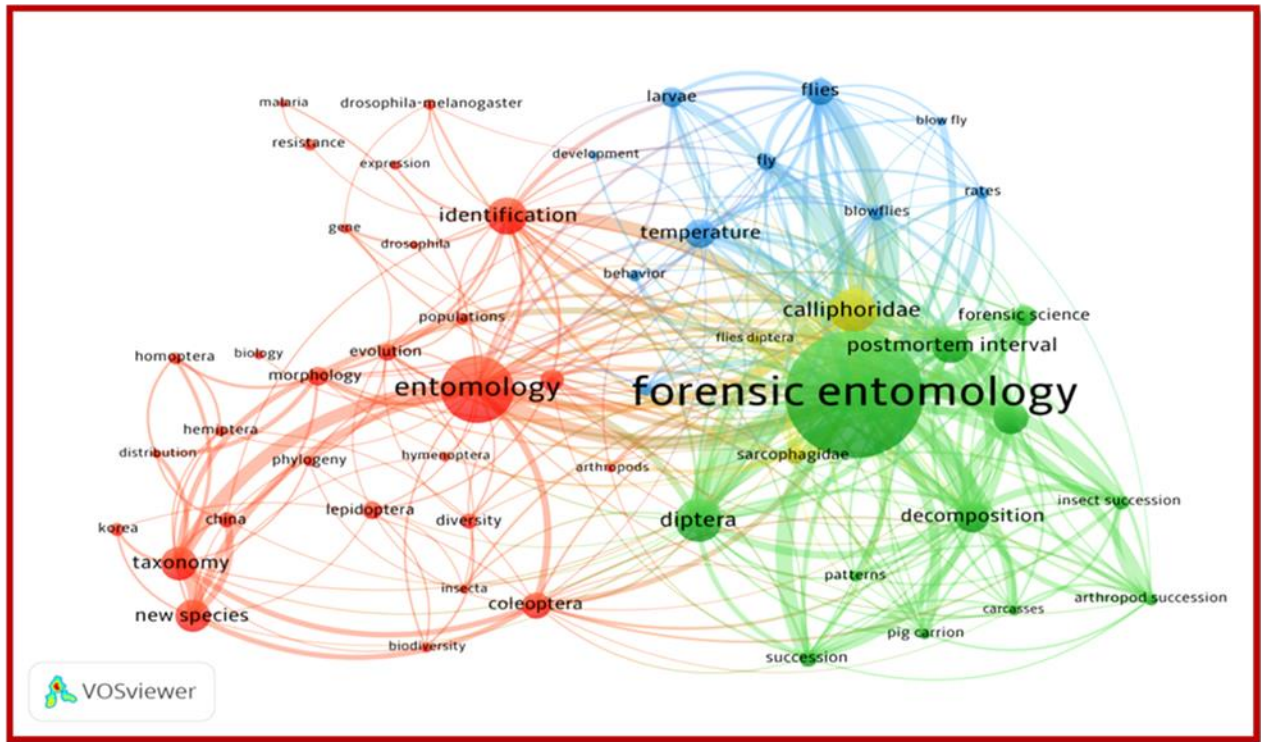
malaria
drosophila-melanogaster
larvae
flies
blow fly
resistance
expression
development
fly
rates
identification
blowflies
gene
drosophila
temperature
behavior
calliphoridae
forensic science
populations
flies diptera
postmortem interval
homoptera
biology
evolution
morphology
entomology
forensic entomology
hemiptera
distribution
phylogeny
hymenoptera
sarcophagidae
arthropods
insect succession
lepidoptera
diptera
decomposition
korea
china
diversity
taxonomy
patterns
insecta
coleoptera
carcasses
arthropod succession
new species
pig carrion
biodiversity
succession
VOSviewer